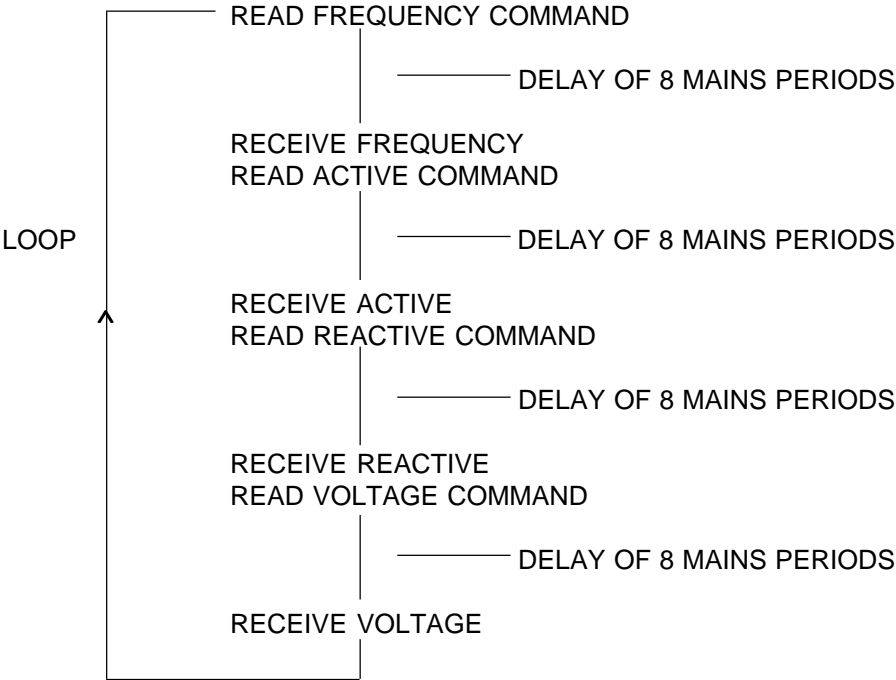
READ FREQUENCY COMMAND

DELAY OF 8 MAINS PERIODS

RECEIVE FREQUENCY
READ ACTIVE COMMAND

LOOP

DELAY OF 8 MAINS PERIODS

RECEIVE ACTIVE
READ REACTIVE COMMAND

DELAY OF 8 MAINS PERIODS

RECEIVE REACTIVE
READ VOLTAGE COMMAND

DELAY OF 8 MAINS PERIODS

RECEIVE VOLTAGE